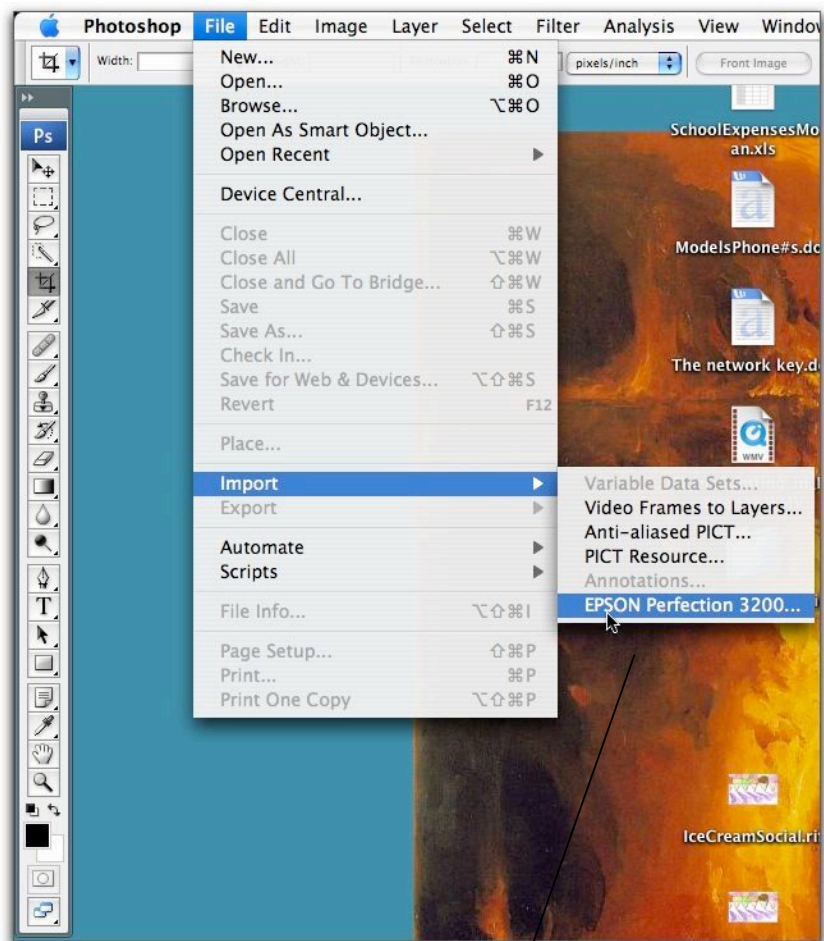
Photoshop File Edit Image Layer Select Filter Analysis View Window

Width: pixels/inch Front Image

Ps

New... ⌘N
Open... ⌘O
Browse... ⌥⌘O
Open As Smart Object...
Open Recent

Device Central...

Close ⌘W
Close All ⌥⌘W
Close and Go To Bridge... ⇧⌘W
Save ⌘S
Save As... ⇧⌘S
Check In...
Save for Web & Devices... ⌥⇧⌘S
Revert F12

Place...

Import
Export

Automate
Scripts

File Info... ⌥⇧⌘I

Page Setup... ⇧⌘P
Print... ⌘P
Print One Copy ⌥⇧⌘P

Variable Data Sets...
Video Frames to Layers...
Anti-aliased PICT...
PICT Resource...
Annotations...
EPSON Perfection 3200...

SchoolExpensesMoan.xls
ModelsPhone#s.dc
The network key.d
WMV
IceCreamSocial.ri